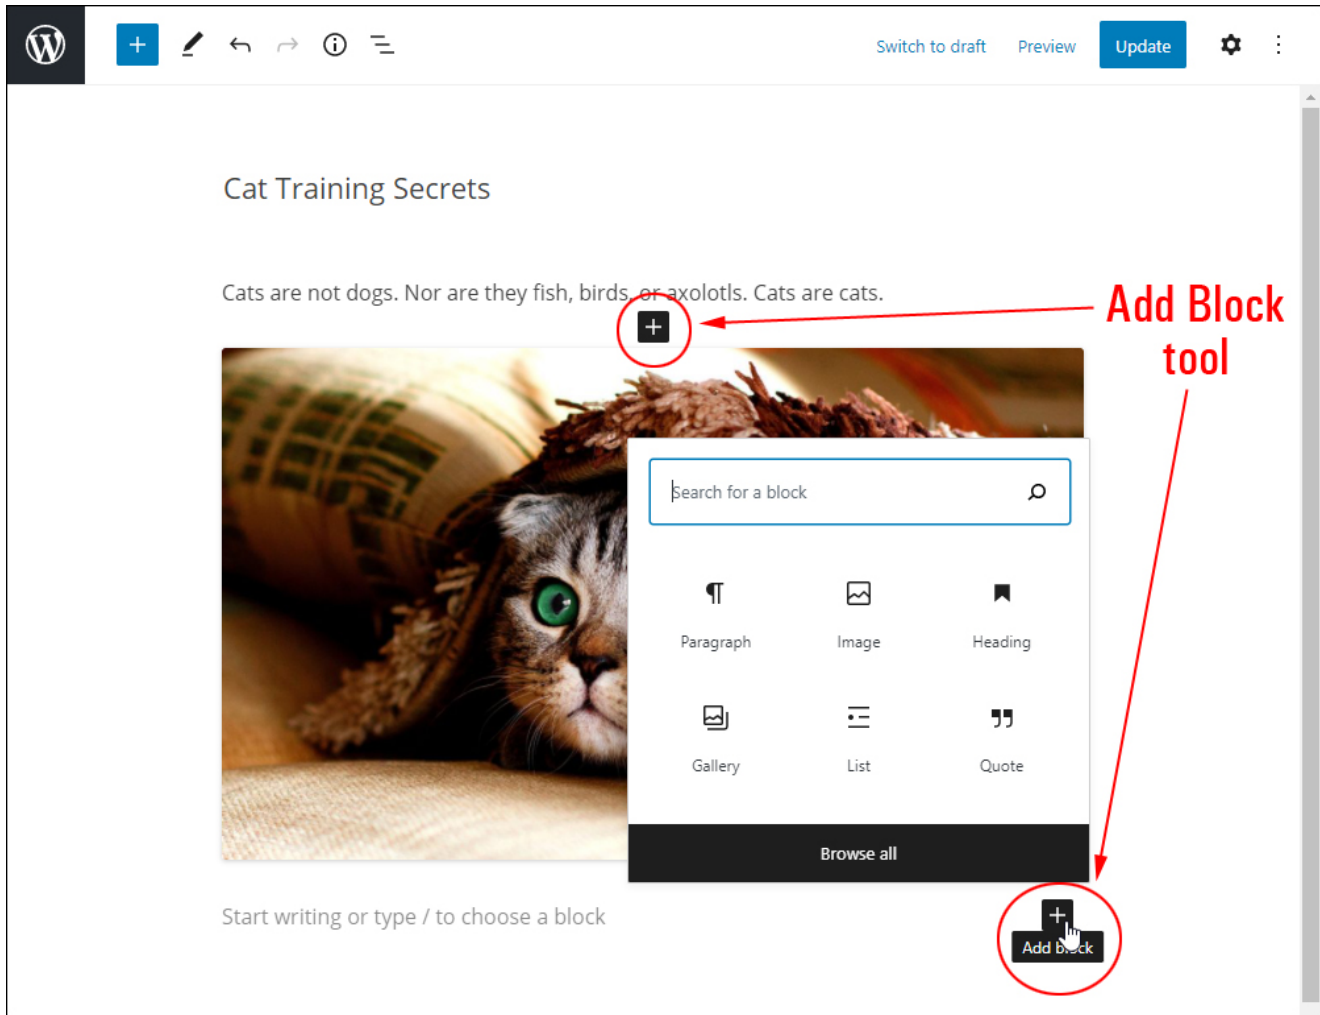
Switch to draft Preview Update

Cat Training Secrets

Cats are not dogs. Nor are they fish, birds, or axolotls. Cats are cats.

Add Block tool

Search for a block

Paragraph Image Heading

Gallery List Quote

Browse all

Start writing or type / to choose a block

Add block